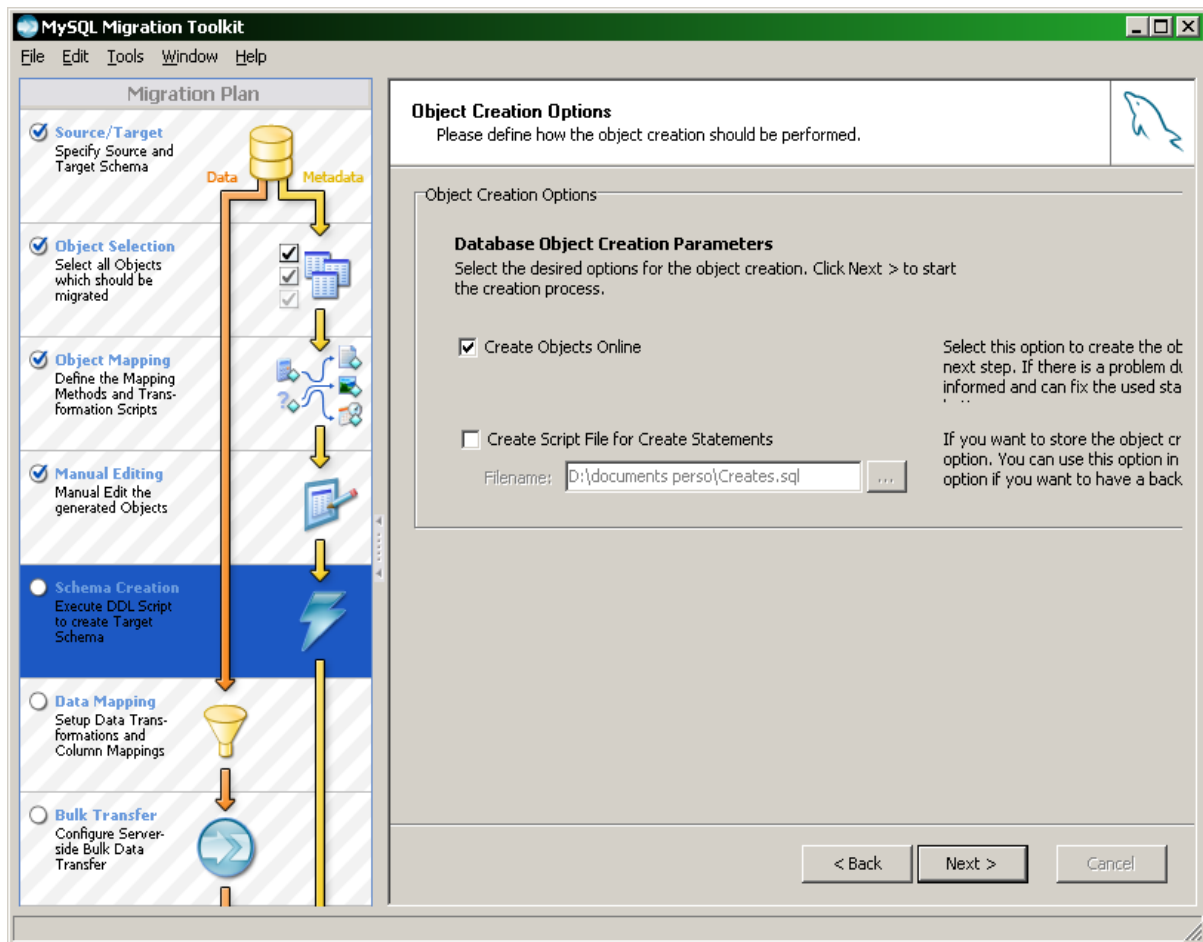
MySQL Migration Toolkit

File Edit Tools Window Help

Migration Plan

Source/Target
Specify Source and Target Schema

Data

Metadata

Object Selection
Select all Objects which should be migrated

Object Mapping
Define the Mapping Methods and Transformation Scripts

Manual Editing
Manual Edit the generated Objects

Schema Creation
Execute DDL Script to create Target Schema

Data Mapping
Setup Data Transformations and Column Mappings

Bulk Transfer
Configure Serverside Bulk Data Transfer

Object Creation Options
Please define how the object creation should be performed.

Object Creation Options

Database Object Creation Parameters
Select the desired options for the object creation. Click Next > to start the creation process.

Create Objects Online

Select this option to create the ob next step. If there is a problem du informed and can fix the used sta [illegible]

Create Script File for Create Statements

Filename: D:\documents perso\Creates.sql ...

If you want to store the object cr option. You can use this option in option if you want to have a back

< Back Next > Cancel